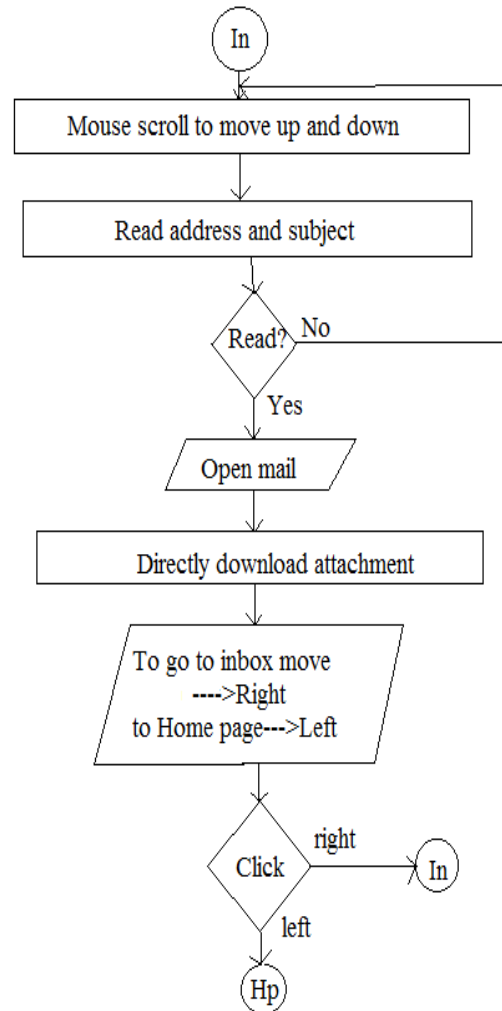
In

Mouse scroll to move up and down

Read address and subject

Read?

No

Yes

Open mail

Directly download attachment

To go to inbox move ---->Right to Home page--->Left

Click

right

In

left

Hp